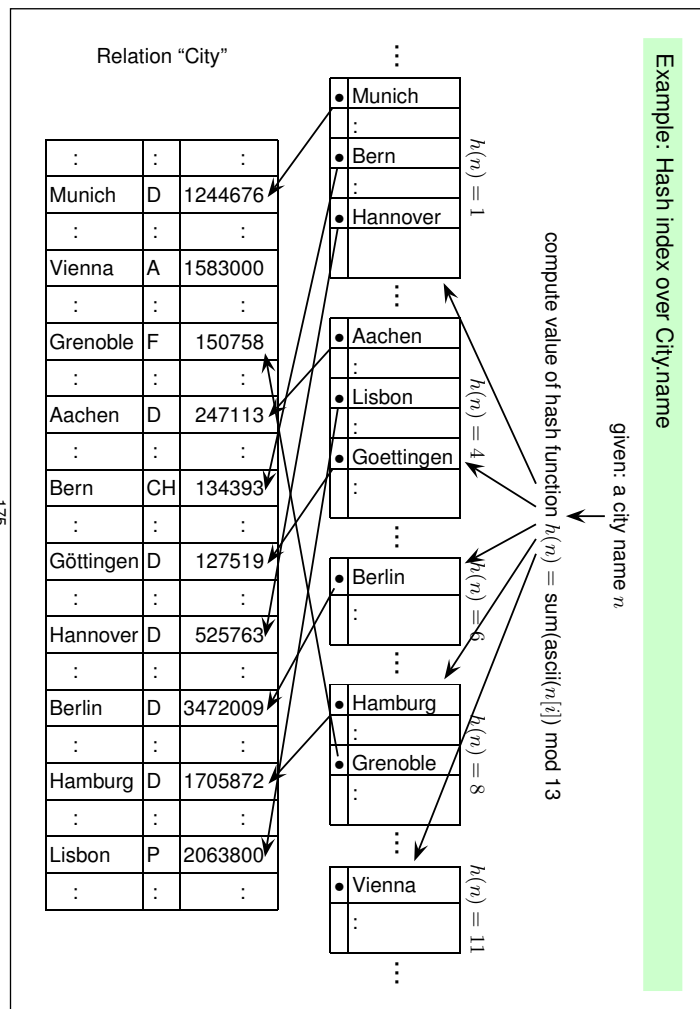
Example: Hash index over City.name

given: a city name $n$

compute value of hash function $h(n)$ = sum(ascii($n[i]$) mod 13

Relation "City"

| : | : | : |
|---|---|---|
| Munich | D | 1244676 |
| : | : | : |
| Vienna | A | 1583000 |
| : | : | : |
| Grenoble | F | 150758 |
| : | : | : |
| Aachen | D | 247113 |
| : | : | : |
| Bern | CH | 134393 |
| : | : | : |
| Göttingen | D | 127519 |
| : | : | : |
| Hannover | D | 525763 |
| : | : | : |
| Berlin | D | 3472009 |
| : | : | : |
| Hamburg | D | 1705872 |
| : | : | : |
| Lisbon | P | 2063800 |
| : | : | : |

$h(n) = 1$
Munich
:
Bern
:
Hannover

$h(n) = 4$
Aachen
:
Lisbon
:
Goettingen
:

$h(n) = 6$
Berlin
:

$h(n) = 8$
Hamburg
:
Grenoble
:

$h(n) = 11$
Vienna
:

175